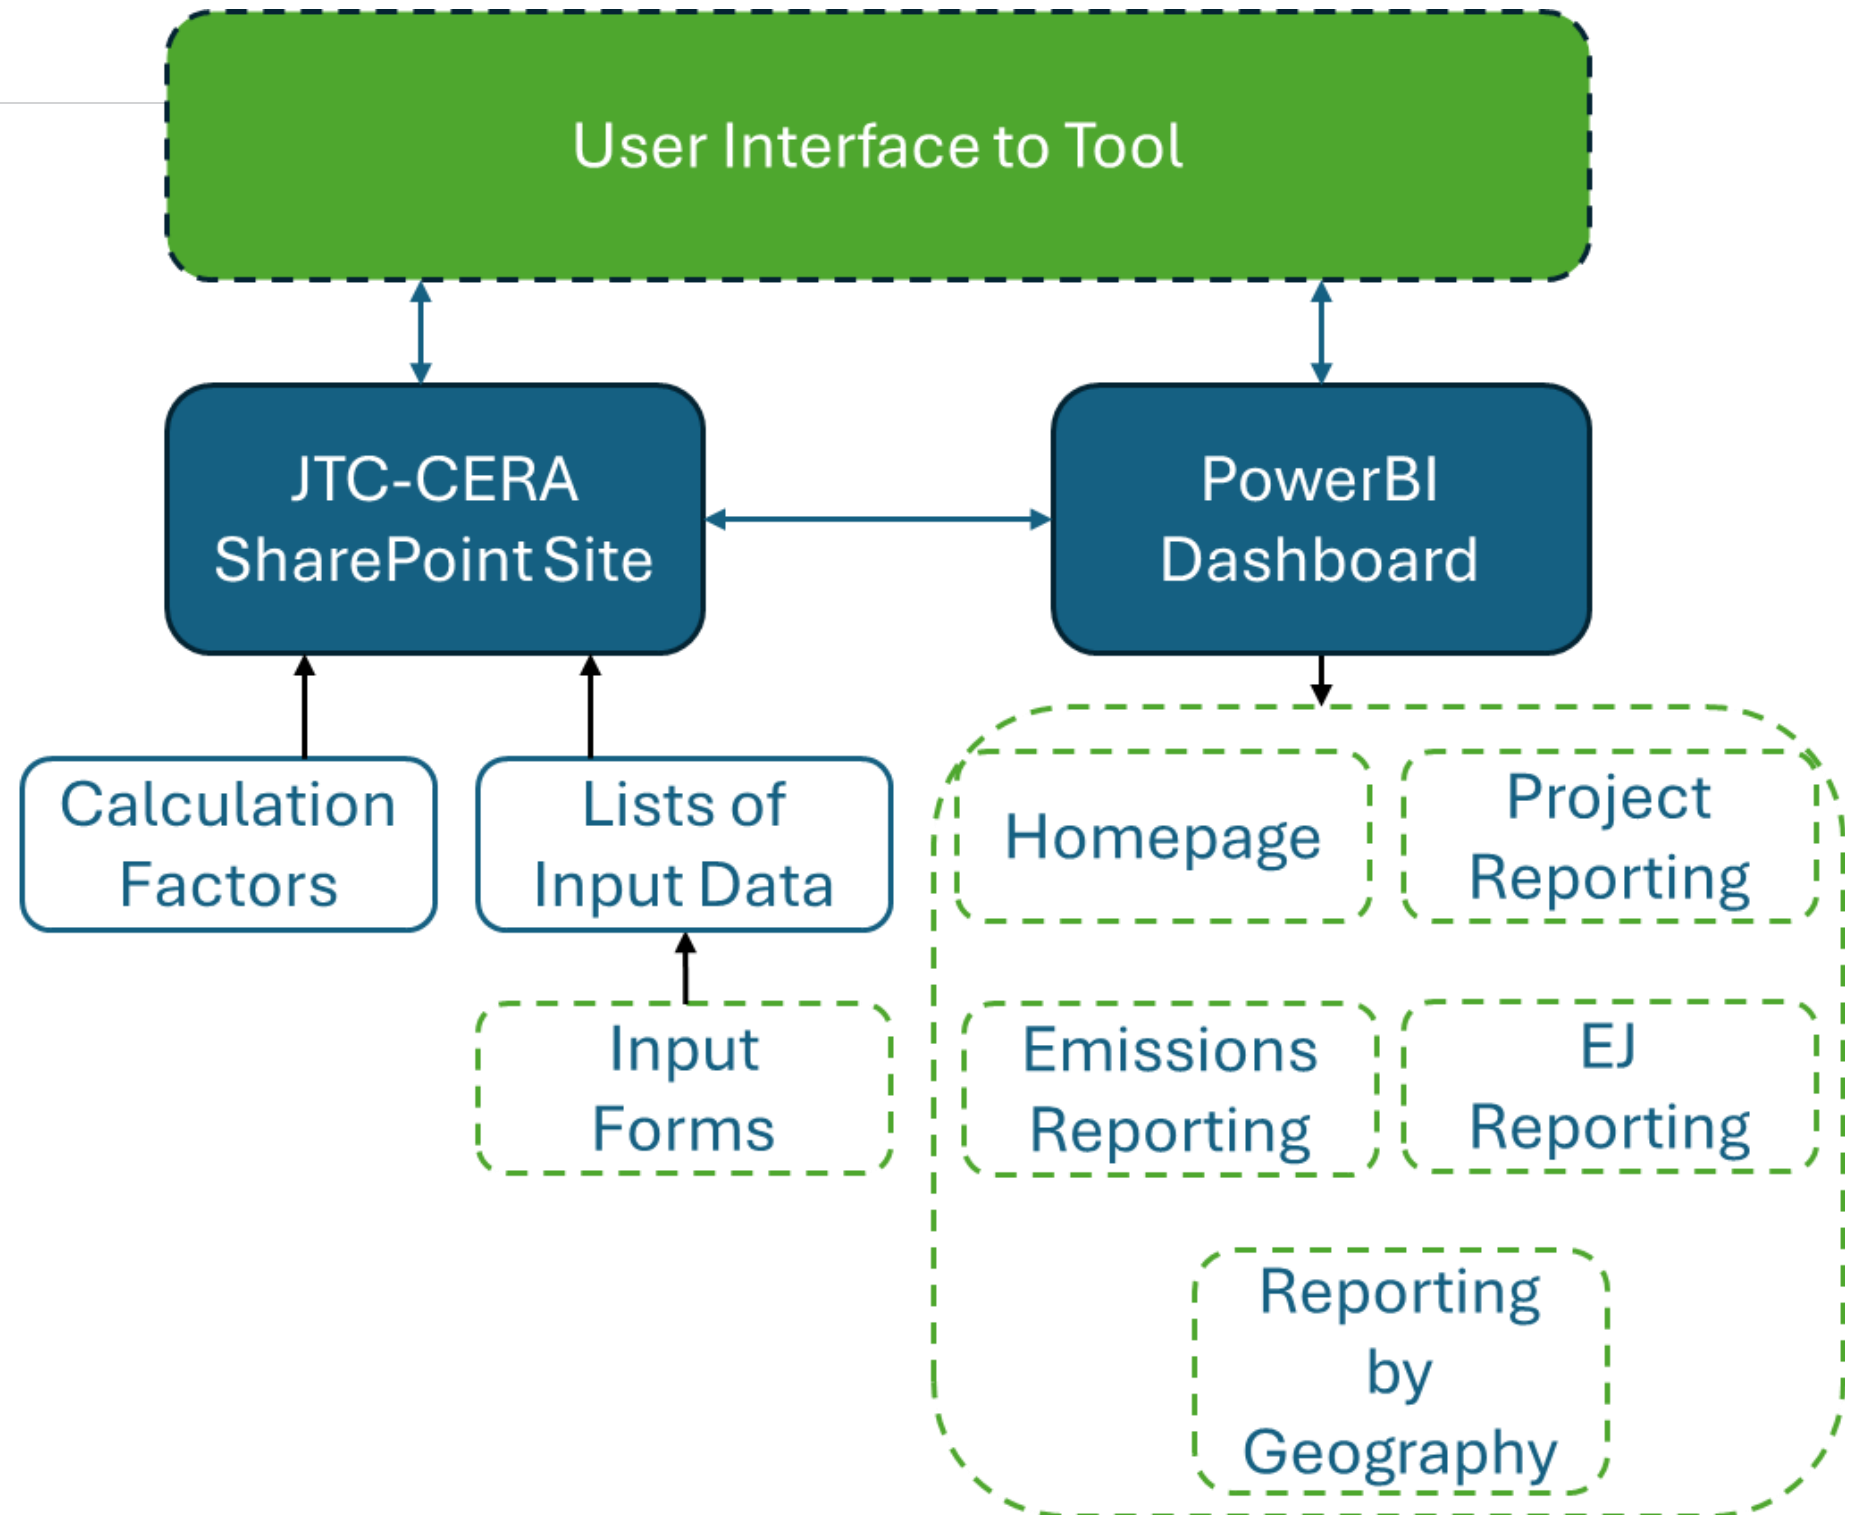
User Interface to Tool

JTC-CERA SharePoint Site

PowerBI Dashboard

Calculation Factors

Lists of Input Data

Input Forms

Homepage

Project Reporting

Emissions Reporting

EJ Reporting

Reporting by Geography